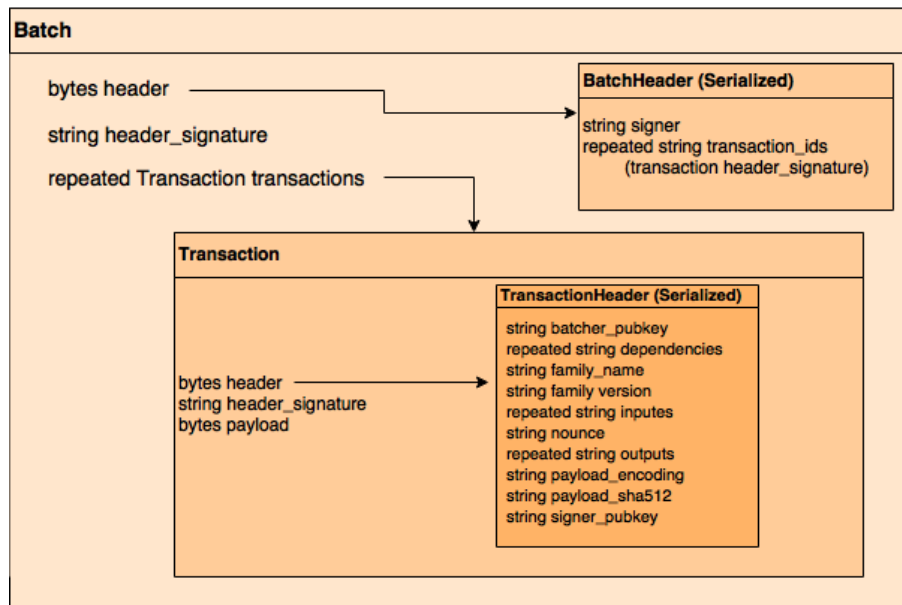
Batch

bytes header

string header_signature

repeated Transaction transactions

BatchHeader (Serialized)

string signer
repeated string transaction_ids
(transaction header_signature)

Transaction

bytes header
string header_signature
bytes payload

TransactionHeader (Serialized)

string batcher_pubkey
repeated string dependencies
string family_name
string family version
repeated string inputes
string nounce
repeated string outputs
string payload_encoding
string payload_sha512
string signer_pubkey